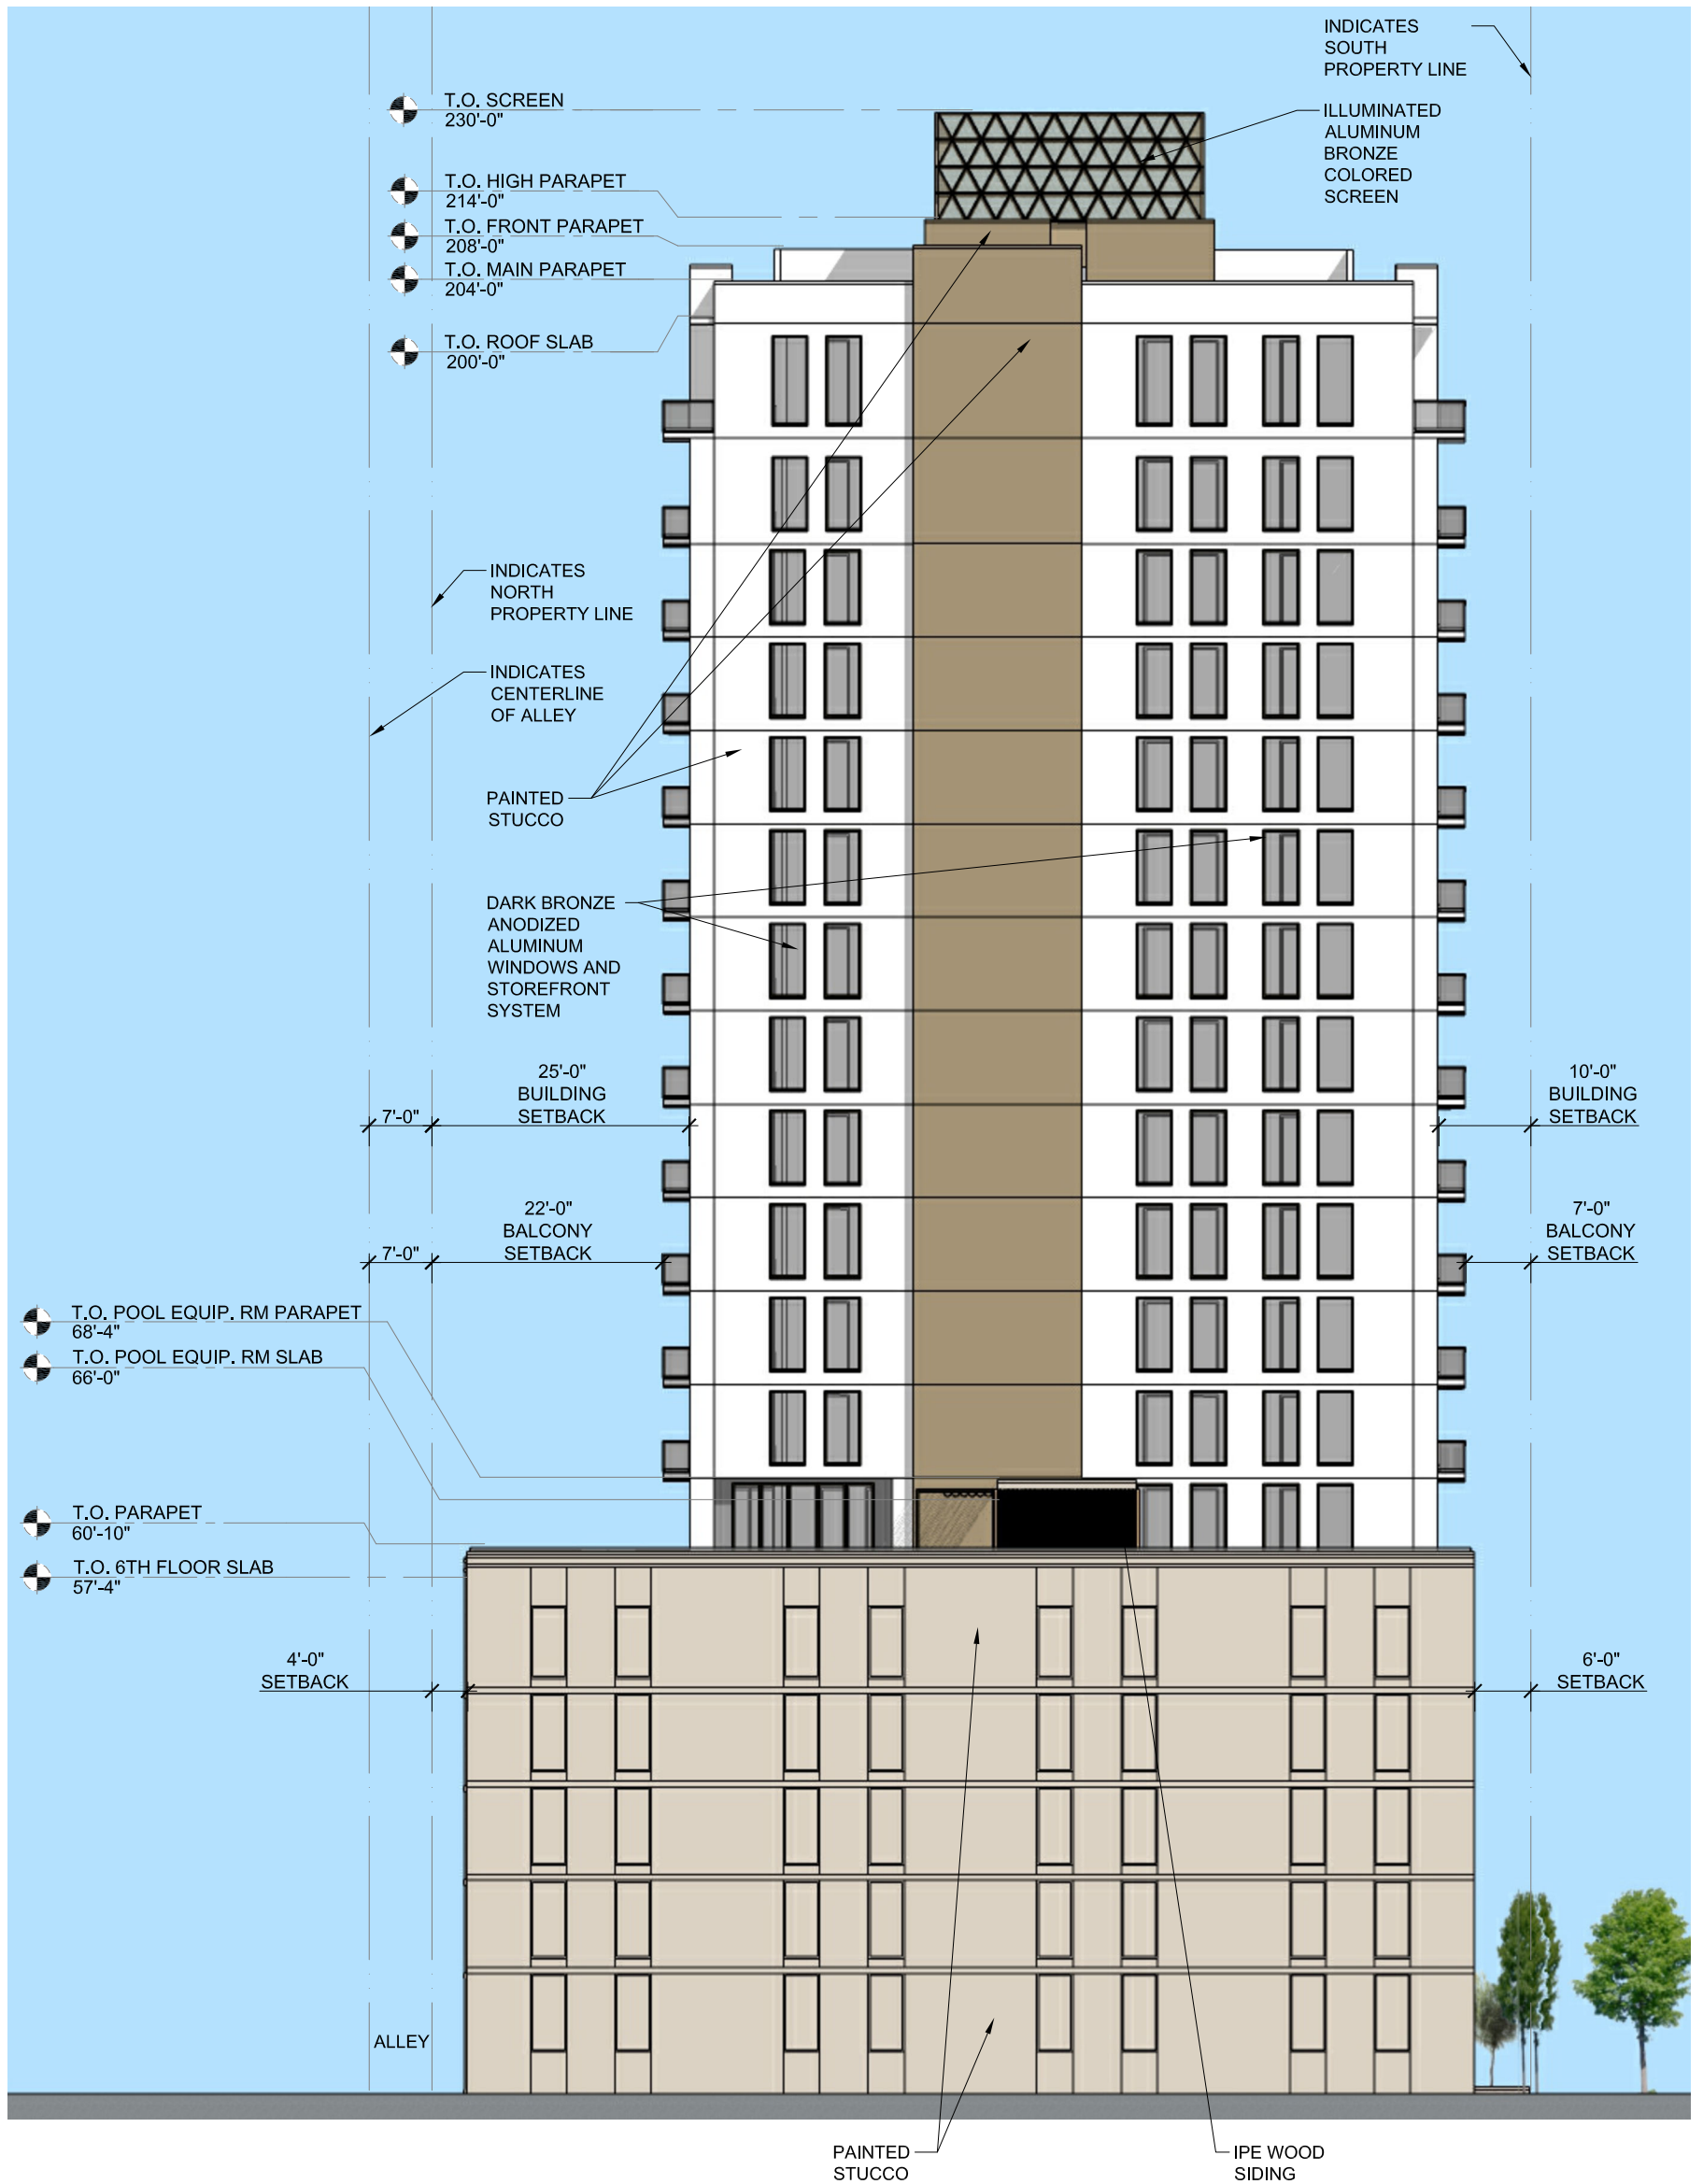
INDICATES SOUTH PROPERTY LINE

T.O. SCREEN
230'-0"

ILLUMINATED ALUMINUM BRONZE COLORED SCREEN

T.O. HIGH PARAPET
214'-0"

T.O. FRONT PARAPET
208'-0"

T.O. MAIN PARAPET
204'-0"

T.O. ROOF SLAB
200'-0"

INDICATES NORTH PROPERTY LINE

INDICATES CENTERLINE OF ALLEY

PAINTED STUCCO

DARK BRONZE ANODIZED ALUMINUM WINDOWS AND STOREFRONT SYSTEM

7'-0"

25'-0"
BUILDING SETBACK

10'-0"
BUILDING SETBACK

7'-0"

22'-0"
BALCONY SETBACK

7'-0"
BALCONY SETBACK

T.O. POOL EQUIP. RM PARAPET
68'-4"

T.O. POOL EQUIP. RM SLAB
66'-0"

T.O. PARAPET
60'-10"

T.O. 6TH FLOOR SLAB
57'-4"

4'-0"
SETBACK

6'-0"
SETBACK

ALLEY

PAINTED STUCCO

IPE WOOD SIDING